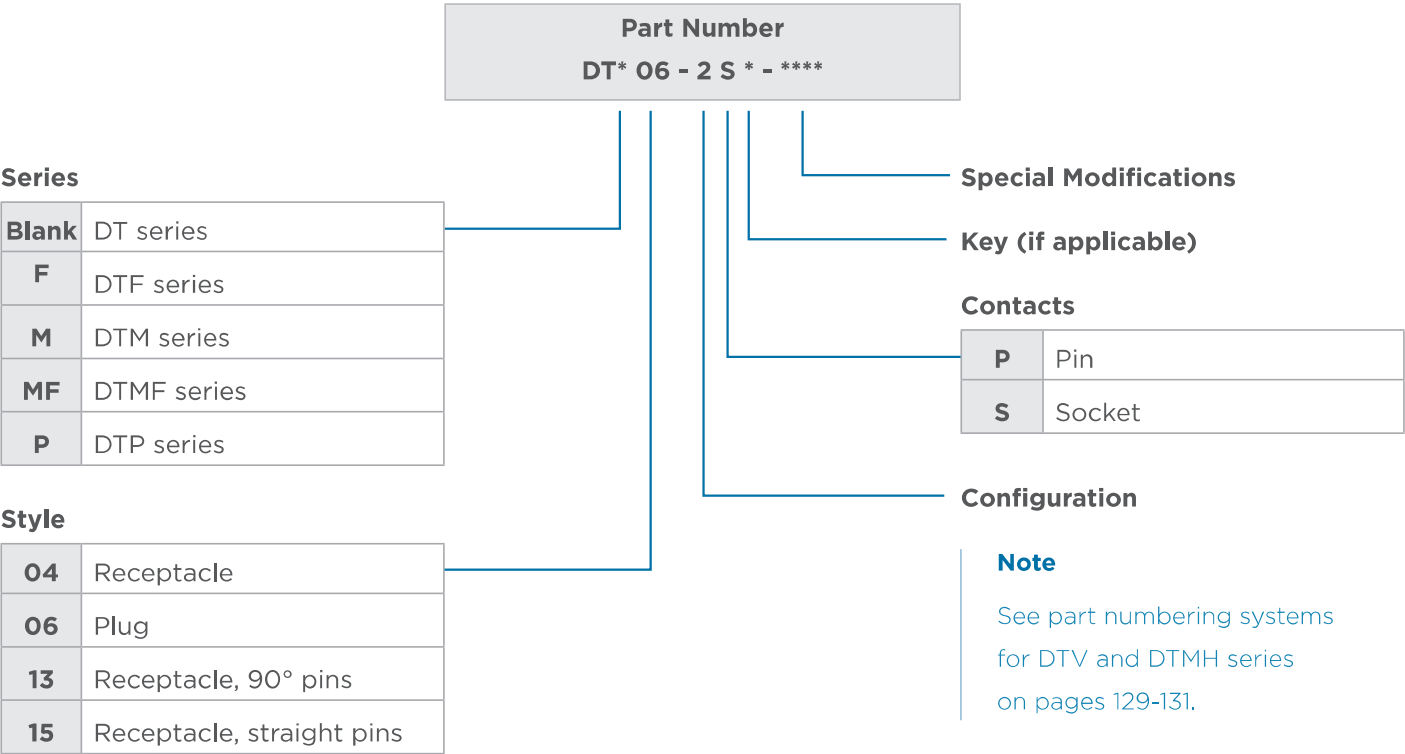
Part Number
DT* 06 - 2 S * - ****

Series

| Blank | DT series |
|---|---|
| F | DTF series |
| M | DTM series |
| MF | DTMF series |
| P | DTP series |

Style

| 04 | Receptacle |
|---|---|
| 06 | Plug |
| 13 | Receptacle, 90° pins |
| 15 | Receptacle, straight pins |

Special Modifications

Key (if applicable)

Contacts

| P | Pin |
|---|---|
| S | Socket |

Configuration

Note

See part numbering systems for DTV and DTMH series on pages 129-131.